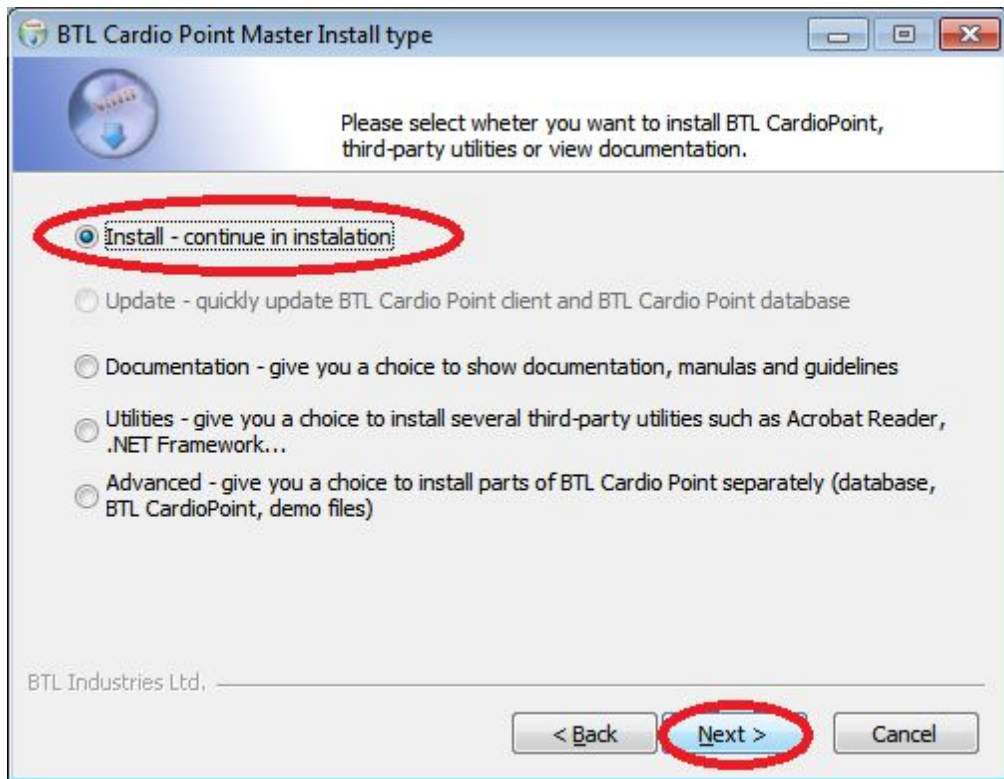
BTL Cardio Point Master Install type

Please select wheter you want to install BTL CardioPoint, third-party utilities or view documentation.

Install - continue in instalation

Update - quickly update BTL Cardio Point client and BTL Cardio Point database

Documentation - give you a choice to show documentation, manulas and guidelines

Utilities - give you a choice to install several third-party utilities such as Acrobat Reader, .NET Framework...

Advanced - give you a choice to install parts of BTL Cardio Point separately (database, BTL CardioPoint, demo files)

BTL Industries Ltd.

< Back Next > Cancel